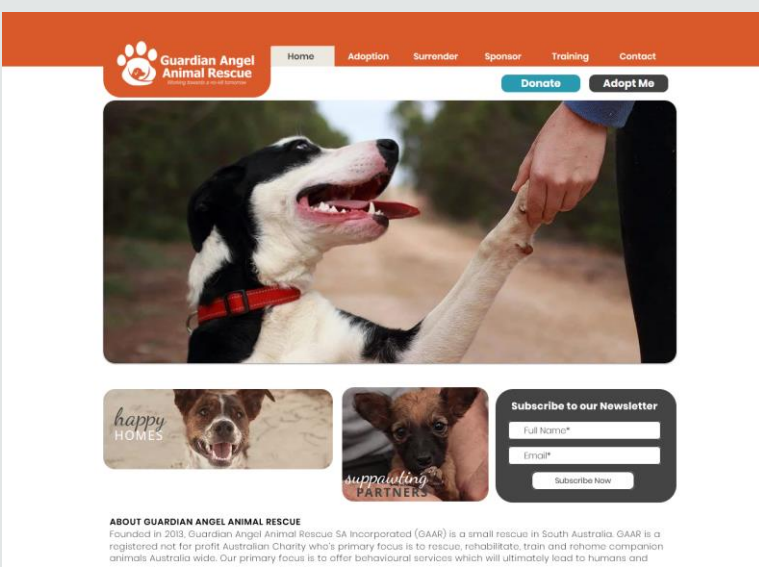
Guardian Angel Animal Rescue
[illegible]

Home Adoption Surrender Sponsor Training Contact

Donate Adopt Me

happy HOMES

suppawting PARTNERS

Subscribe to our Newsletter

Full Name*

Email*

Subscribe Now

ABOUT GUARDIAN ANGEL ANIMAL RESCUE

Founded in 2013, Guardian Angel Animal Rescue SA Incorporated (GAAR) is a small rescue in South Australia. GAAR is a registered not for profit Australian Charity who's primary focus is to rescue, rehabilitate, train and rehome companion animals Australia wide. Our primary focus is to offer behavioural services which will ultimately lead to humans and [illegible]